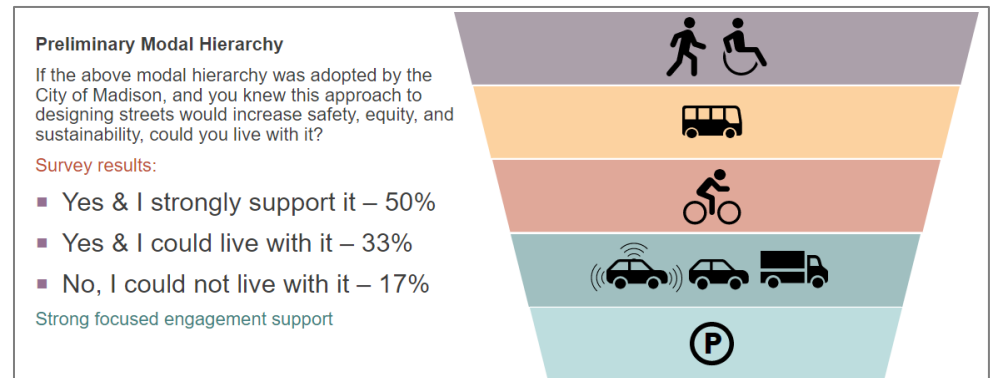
Preliminary Modal Hierarchy

If the above modal hierarchy was adopted by the City of Madison, and you knew this approach to designing streets would increase safety, equity, and sustainability, could you live with it?

Survey results:

- Yes & I strongly support it – 50%
- Yes & I could live with it – 33%
- No, I could not live with it – 17%

Strong focused engagement support

P